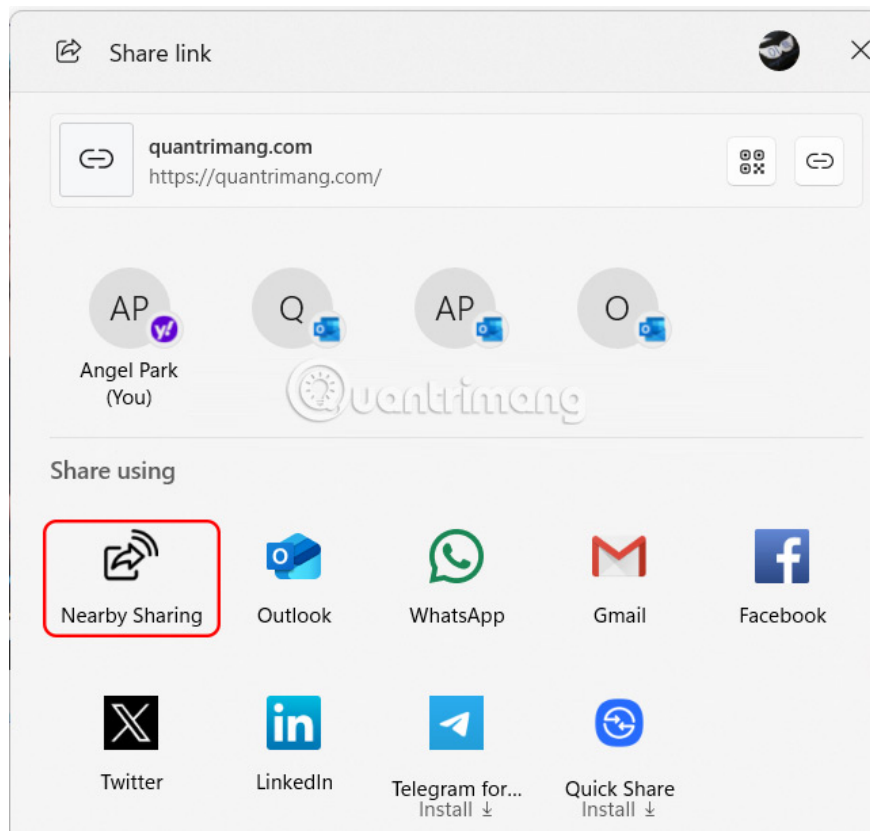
Share link

quantrimang.com
https://quantrimang.com/

AP
Angel Park (You)

Q

AP

O

Quantrimang

Share using

Nearby Sharing

Outlook

WhatsApp

Gmail

Facebook

Twitter

LinkedIn

Telegram for...
Install ↓

Quick Share
Install ↓